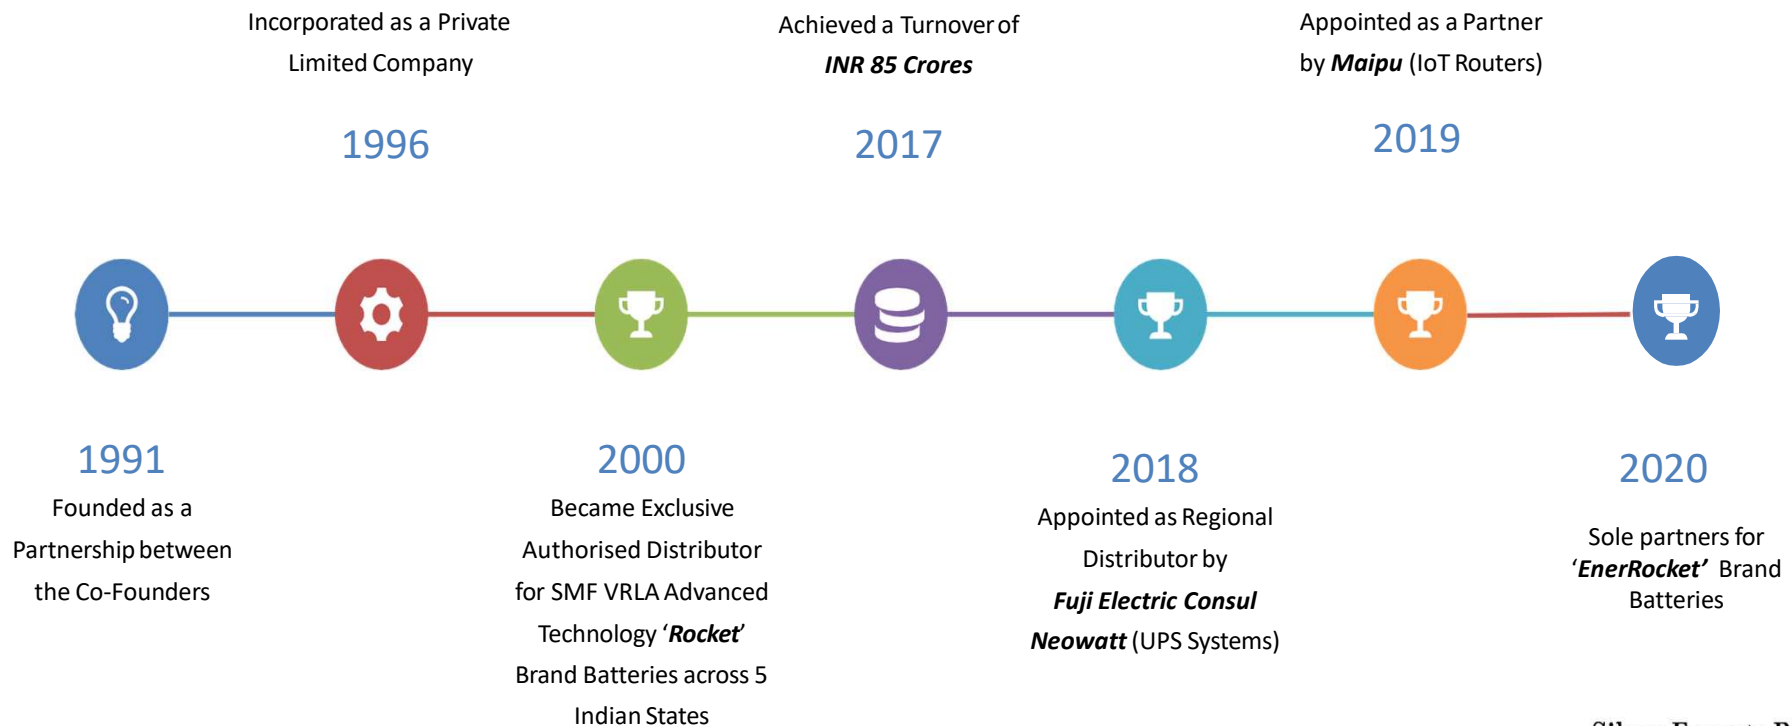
Incorporated as a Private Limited Company

1996

Achieved a Turnover of ***INR 85 Crores***

2017

Appointed as a Partner by ***Maipu*** (IoT Routers)

2019

1991

Founded as a Partnership between the Co-Founders

2000

Became Exclusive Authorised Distributor for SMF VRLA Advanced Technology '***Rocket***' Brand Batteries across 5 Indian States

2018

Appointed as Regional Distributor by ***Fuji Electric Consul Neowatt*** (UPS Systems)

2020

Sole partners for '***EnerRocket***' Brand Batteries

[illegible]